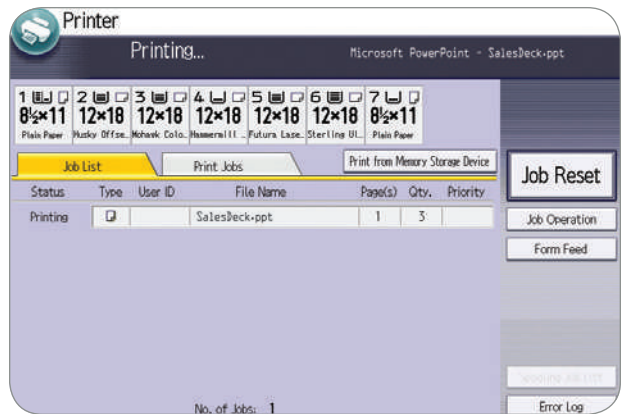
Printer

Printing...

Microsoft PowerPoint - SalesDeck.ppt

1 8½×11 Plain Paper

2 12×18 Husky Offse..

3 12×18 Mohawk Colo..

4 12×18 Hammermill ..

5 12×18 Futura Lase..

6 12×18 Sterling Ul..

7 8½×11 Plain Paper

Job List

Print Jobs

Print from Memory Storage Device

Job Reset

| Status | Type | User ID | File Name | Page(s) | Qty. | Priority |
|---|---|---|---|---|---|---|
| Printing | | | SalesDeck.ppt | 1 | 3 | |

Job Operation

Form Feed

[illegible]

No. of Jobs: 1

Error Log